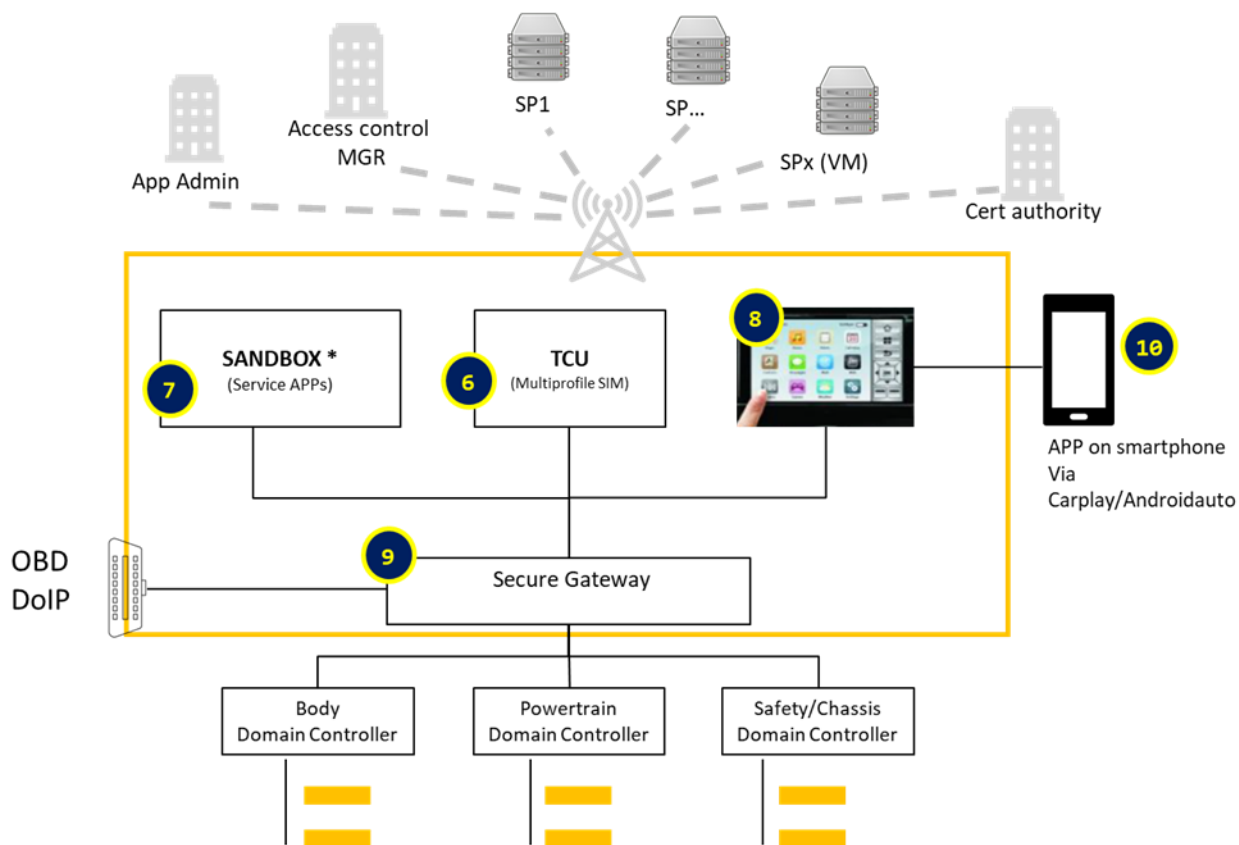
SP1

SP...

Access control MGR

SPx (VM)

App Admin

Cert authority

8

10

SANDBOX *
(Service APPs)

7

6

TCU
(Multiprofile SIM)

APP on smartphone
Via
Carplay/Androidauto

OBD
DoIP

9

Secure Gateway

Body
Domain Controller

Powertrain
Domain Controller

Safety/Chassis
Domain Controller